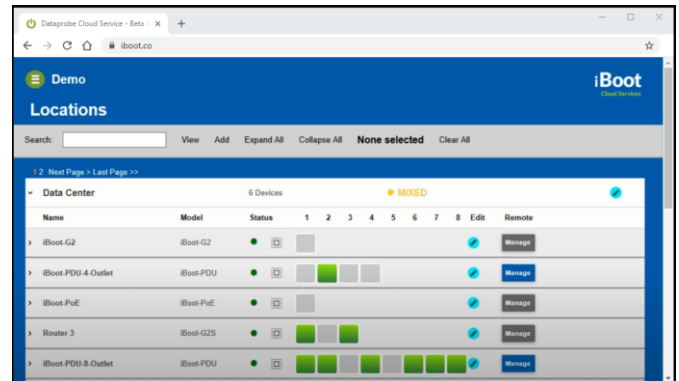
Dataprobe Cloud Service - Beta | ×
+
iboot.co

Demo

Locations

iBoot
Cloud Services

Search: View Add Expand All Collapse All None selected Clear All

1 2 Next Page > Last Page >>

Data Center 6 Devices MIXED

| Name | Model | Status | 1 | 2 | 3 | 4 | 5 | 6 | 7 | 8 | Edit | Remote |
|---|---|---|---|---|---|---|---|---|---|---|---|---|
| iBoot-G2 | iBoot-G2 | | | | | | | | | | | Manage |
| iBoot-PDU-4-Outlet | iBoot-PDU | | | | | | | | | | | Manage |
| iBoot-PoE | iBoot-PoE | | | | | | | | | | | Manage |
| Router 3 | iBoot-G2S | | | | | | | | | | | Manage |
| iBoot-PDU-8-Outlet | iBoot-PDU | | | | | | | | | | | Manage |